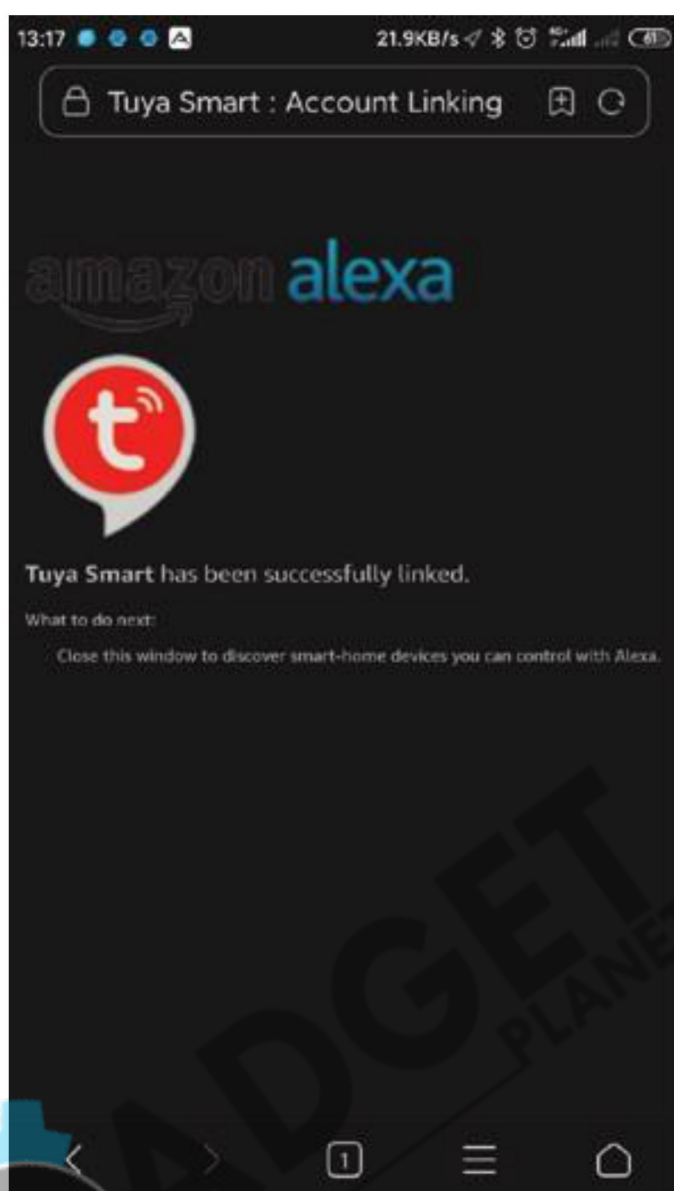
13:17 21.9KB/s 61

Tuya Smart : Account Linking

amazon alexa

Tuya Smart has been successfully linked.

What to do next:

Close this window to discover smart-home devices you can control with Alexa.

GADGET PLANET

1